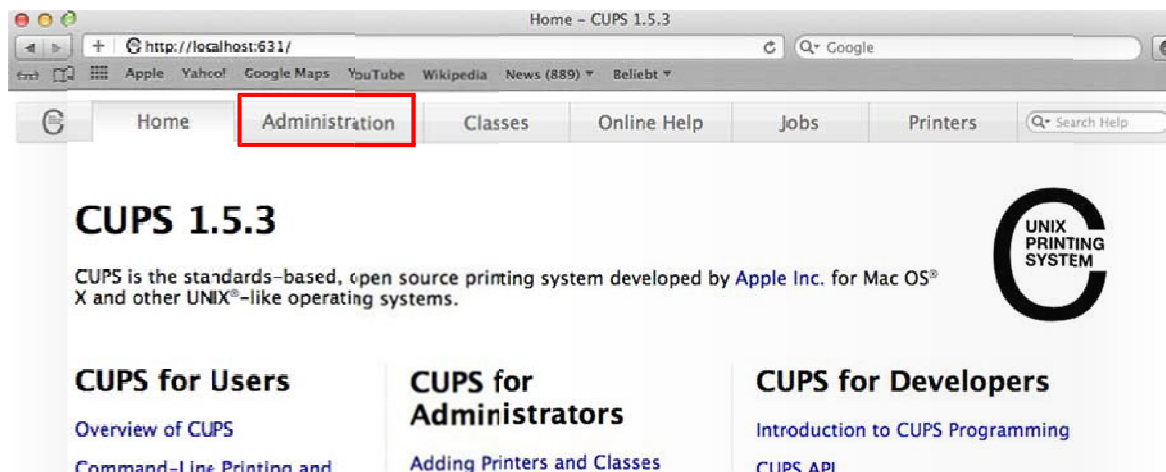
Home – CUPS 1.5.3

http://localhost:631/

Q- Google

Apple Yahoo! Google Maps YouTube Wikipedia News (889) ▾ Beliebt ▾

Home Administration Classes Online Help Jobs Printers Q- Search Help

CUPS 1.5.3

UNIX PRINTING SYSTEM

CUPS is the standards-based, open source printing system developed by Apple Inc. for Mac OS® X and other UNIX®-like operating systems.

CUPS for Users

Overview of CUPS

Command-Line Printing and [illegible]

CUPS for Administrators

Adding Printers and Classes

CUPS for Developers

Introduction to CUPS Programming

CUPS API